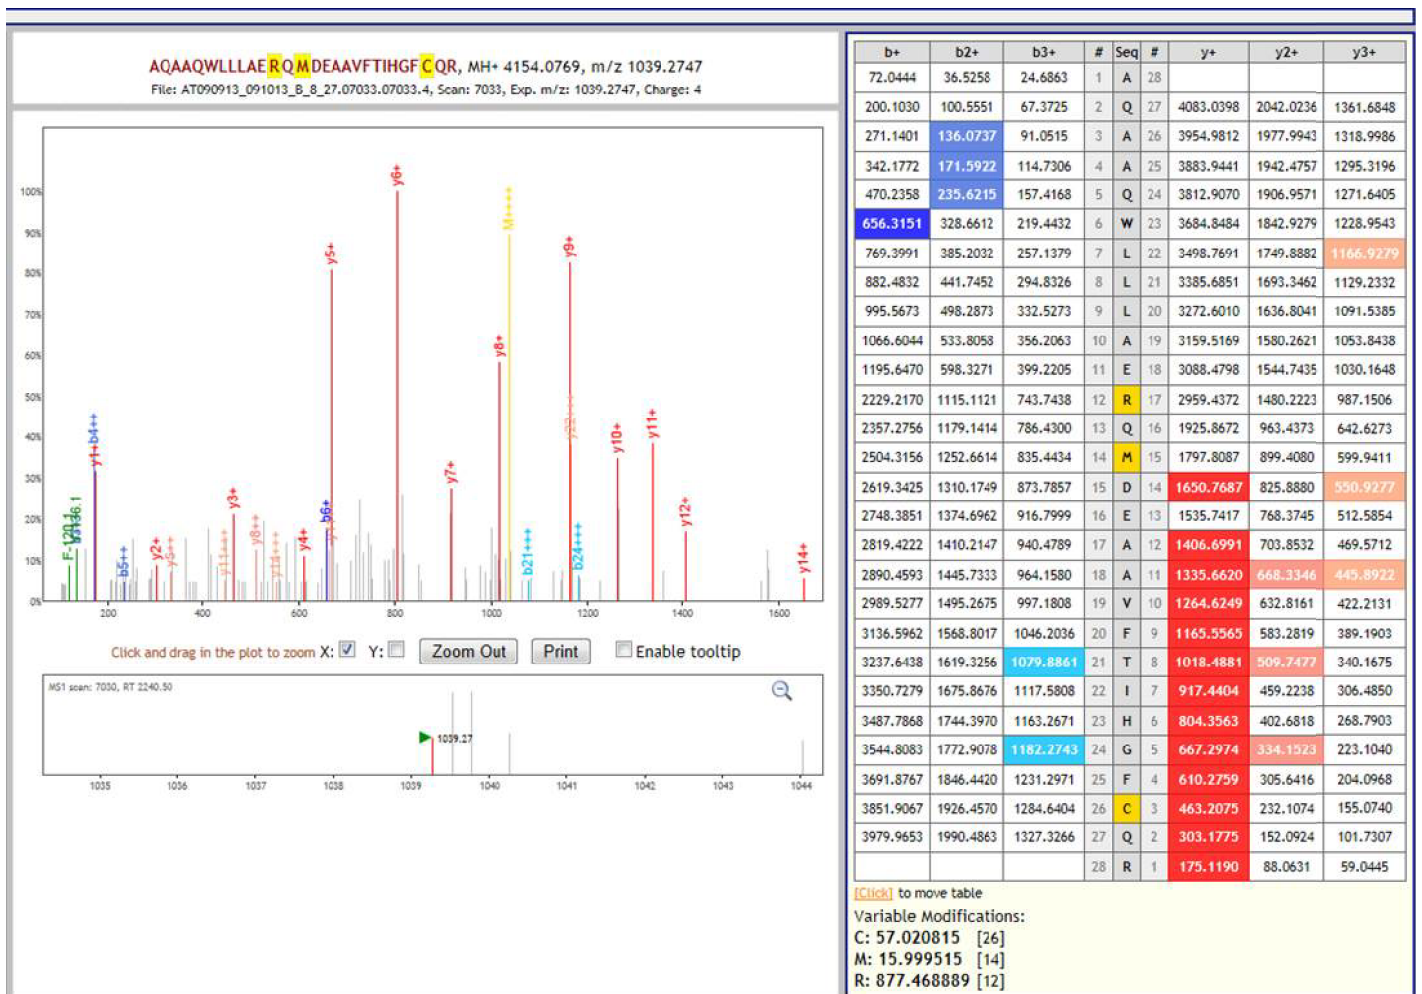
AQAAQWLLLAERQMDEAAVFTIHGFCQR, MH+ 4154.0769, m/z 1039.2747
File: AT090913_091013_B_8_27.07033.07033.4, Scan: 7033, Exp. m/z: 1039.2747, Charge: 4

100% 90% 80% 70% 60% 50% 40% 30% 20% 10% 0%

y6+ M++++ y9+ y5+ y8+ y1+b4++ y11+ y10+ y7+ y3+ y12+ F-120.1 b6+ b21+++ b24+++ y14+ b5++ y2+ y4+

200 400 600 800 1000 1200 1400 1600

Click and drag in the plot to zoom X: Y: Zoom Out Print Enable tooltip

MS1 scan: 7030, RT 2240.50

1039.27

1035 1036 1037 1038 1039 1040 1041 1042 1043 1044

| b+ | b2+ | b3+ | # | Seq | # | y+ | y2+ | y3+ |
|---|---|---|---|---|---|---|---|---|
| 72.0444 | 36.5258 | 24.6863 | 1 | A | 28 | | | |
| 200.1030 | 100.5551 | 67.3725 | 2 | Q | 27 | 4083.0398 | 2042.0236 | 1361.6848 |
| 271.1401 | 136.0737 | 91.0515 | 3 | A | 26 | 3954.9812 | 1977.9943 | 1318.9986 |
| 342.1772 | 171.5922 | 114.7306 | 4 | A | 25 | 3883.9441 | 1942.4757 | 1295.3196 |
| 470.2358 | 235.6215 | 157.4168 | 5 | Q | 24 | 3812.9070 | 1906.9571 | 1271.6405 |
| 656.3151 | 328.6612 | 219.4432 | 6 | W | 23 | 3684.8484 | 1842.9279 | 1228.9543 |
| 769.3991 | 385.2032 | 257.1379 | 7 | L | 22 | 3498.7691 | 1749.8882 | 1166.9279 |
| 882.4832 | 441.7452 | 294.8326 | 8 | L | 21 | 3385.6851 | 1693.3462 | 1129.2332 |
| 995.5673 | 498.2873 | 332.5273 | 9 | L | 20 | 3272.6010 | 1636.8041 | 1091.5385 |
| 1066.6044 | 533.8058 | 356.2063 | 10 | A | 19 | 3159.5169 | 1580.2621 | 1053.8438 |
| 1195.6470 | 598.3271 | 399.2205 | 11 | E | 18 | 3088.4798 | 1544.7435 | 1030.1648 |
| 2229.2170 | 1115.1121 | 743.7438 | 12 | R | 17 | 2959.4372 | 1480.2223 | 987.1506 |
| 2357.2756 | 1179.1414 | 786.4300 | 13 | Q | 16 | 1925.8672 | 963.4373 | 642.6273 |
| 2504.3156 | 1252.6614 | 835.4434 | 14 | M | 15 | 1797.8087 | 899.4080 | 599.9411 |
| 2619.3425 | 1310.1749 | 873.7857 | 15 | D | 14 | 1650.7687 | 825.8880 | 550.9277 |
| 2748.3851 | 1374.6962 | 916.7999 | 16 | E | 13 | 1535.7417 | 768.3745 | 512.5854 |
| 2819.4222 | 1410.2147 | 940.4789 | 17 | A | 12 | 1406.6991 | 703.8532 | 469.5712 |
| 2890.4593 | 1445.7333 | 964.1580 | 18 | A | 11 | 1335.6620 | 668.3346 | 445.8922 |
| 2989.5277 | 1495.2675 | 997.1808 | 19 | V | 10 | 1264.6249 | 632.8161 | 422.2131 |
| 3136.5962 | 1568.8017 | 1046.2036 | 20 | F | 9 | 1165.5565 | 583.2819 | 389.1903 |
| 3237.6438 | 1619.3256 | 1079.8861 | 21 | T | 8 | 1018.4881 | 509.7477 | 340.1675 |
| 3350.7279 | 1675.8676 | 1117.5808 | 22 | I | 7 | 917.4404 | 459.2238 | 306.4850 |
| 3487.7868 | 1744.3970 | 1163.2671 | 23 | H | 6 | 804.3563 | 402.6818 | 268.7903 |
| 3544.8083 | 1772.9078 | 1182.2743 | 24 | G | 5 | 667.2974 | 334.1523 | 223.1040 |
| 3691.8767 | 1846.4420 | 1231.2971 | 25 | F | 4 | 610.2759 | 305.6416 | 204.0968 |
| 3851.9067 | 1926.4570 | 1284.6404 | 26 | C | 3 | 463.2075 | 232.1074 | 155.0740 |
| 3979.9653 | 1990.4863 | 1327.3266 | 27 | Q | 2 | 303.1775 | 152.0924 | 101.7307 |
| | | | 28 | R | 1 | 175.1190 | 88.0631 | 59.0445 |

[Click] to move table
Variable Modifications:
C: 57.020815 [26]
M: 15.999515 [14]
R: 877.468889 [12]